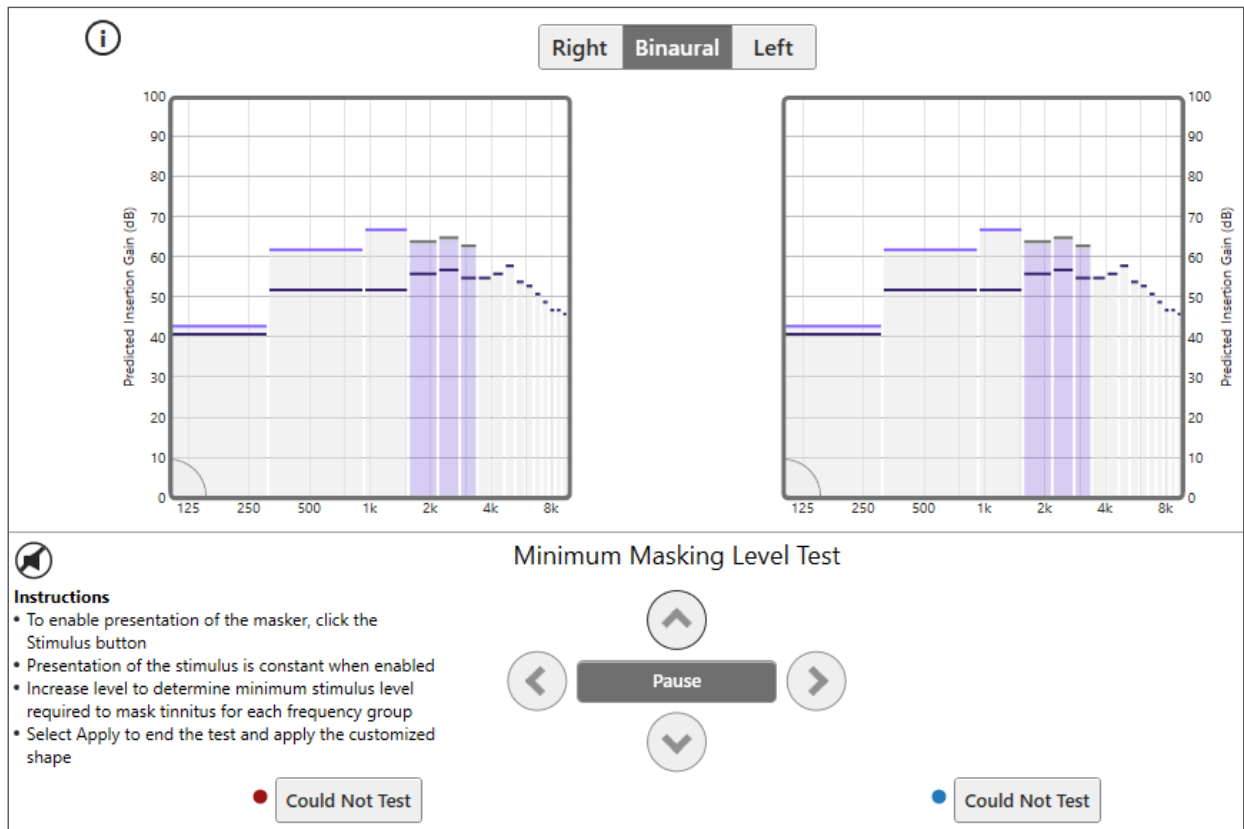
Right Binaural Left

Predicted Insertion Gain (dB)

100
90
80
70
60
50
40
30
20
10
0

125 250 500 1k 2k 4k 8k

100
90
80
70
60
50
40
30
20
10
0

125 250 500 1k 2k 4k 8k

Predicted Insertion Gain (dB)

Minimum Masking Level Test

Instructions
• To enable presentation of the masker, click the Stimulus button
• Presentation of the stimulus is constant when enabled
• Increase level to determine minimum stimulus level required to mask tinnitus for each frequency group
• Select Apply to end the test and apply the customized shape

Pause

Could Not Test

Could Not Test